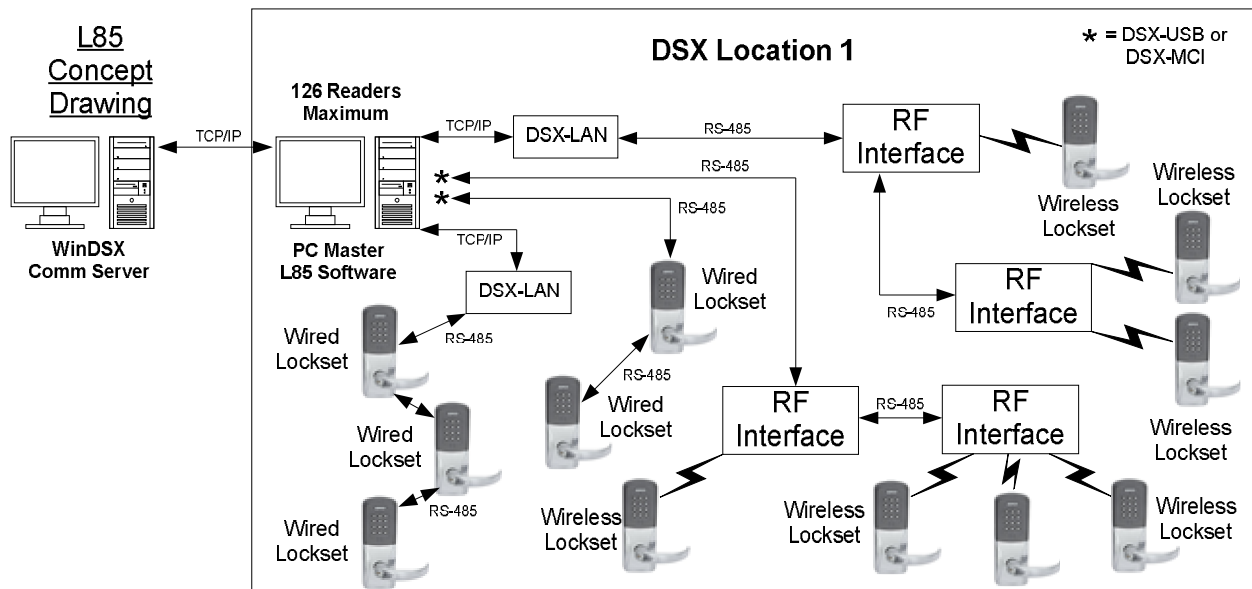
L85 Concept Drawing

TCP/IP

WinDSX Comm Server

DSX Location 1

* = DSX-USB or DSX-MCI

126 Readers Maximum

TCP/IP

DSX-LAN

RS-485

RF Interface

Wireless Lockset

RS-485

*

*

RS-485

Wireless Lockset

PC Master L85 Software

TCP/IP

Wired Lockset

RF Interface

DSX-LAN

RS-485

Wired Lockset

RS-485

RS-485

Wired Lockset

Wired Lockset

RF Interface

RS-485

RF Interface

Wireless Lockset

Wired Lockset

RS-485

Wired Lockset

Wireless Lockset

Wireless Lockset

Wireless Lockset